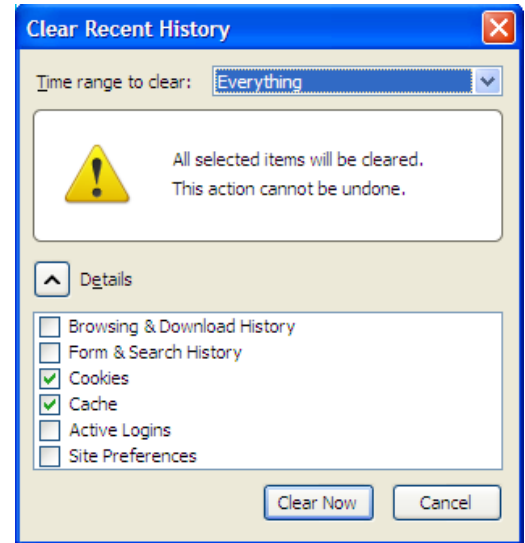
Clear Recent History

Time range to clear: Everything

All selected items will be cleared.
This action cannot be undone.

Details

Browsing & Download History
Form & Search History
Cookies
Cache
Active Logins
Site Preferences

Clear Now
Cancel